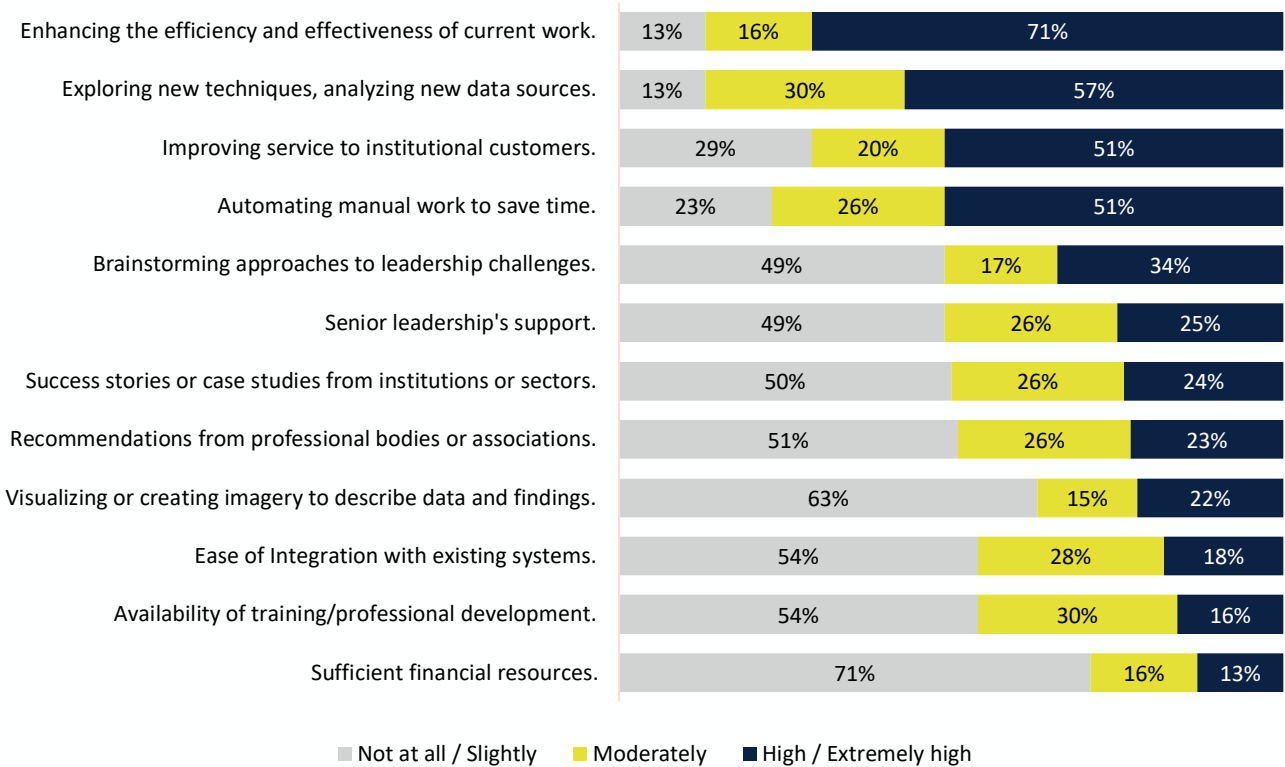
| | Not at all / Slightly | Moderately | High / Extremely high |
|---|---|---|---|
| Enhancing the efficiency and effectiveness of current work. | 13% | 16% | 71% |
| Exploring new techniques, analyzing new data sources. | 13% | 30% | 57% |
| Improving service to institutional customers. | 29% | 20% | 51% |
| Automating manual work to save time. | 23% | 26% | 51% |
| Brainstorming approaches to leadership challenges. | 49% | 17% | 34% |
| Senior leadership's support. | 49% | 26% | 25% |
| Success stories or case studies from institutions or sectors. | 50% | 26% | 24% |
| Recommendations from professional bodies or associations. | 51% | 26% | 23% |
| Visualizing or creating imagery to describe data and findings. | 63% | 15% | 22% |
| Ease of Integration with existing systems. | 54% | 28% | 18% |
| Availability of training/professional development. | 54% | 30% | 16% |
| Sufficient financial resources. | 71% | 16% | 13% |

Not at all / Slightly
Moderately
High / Extremely high